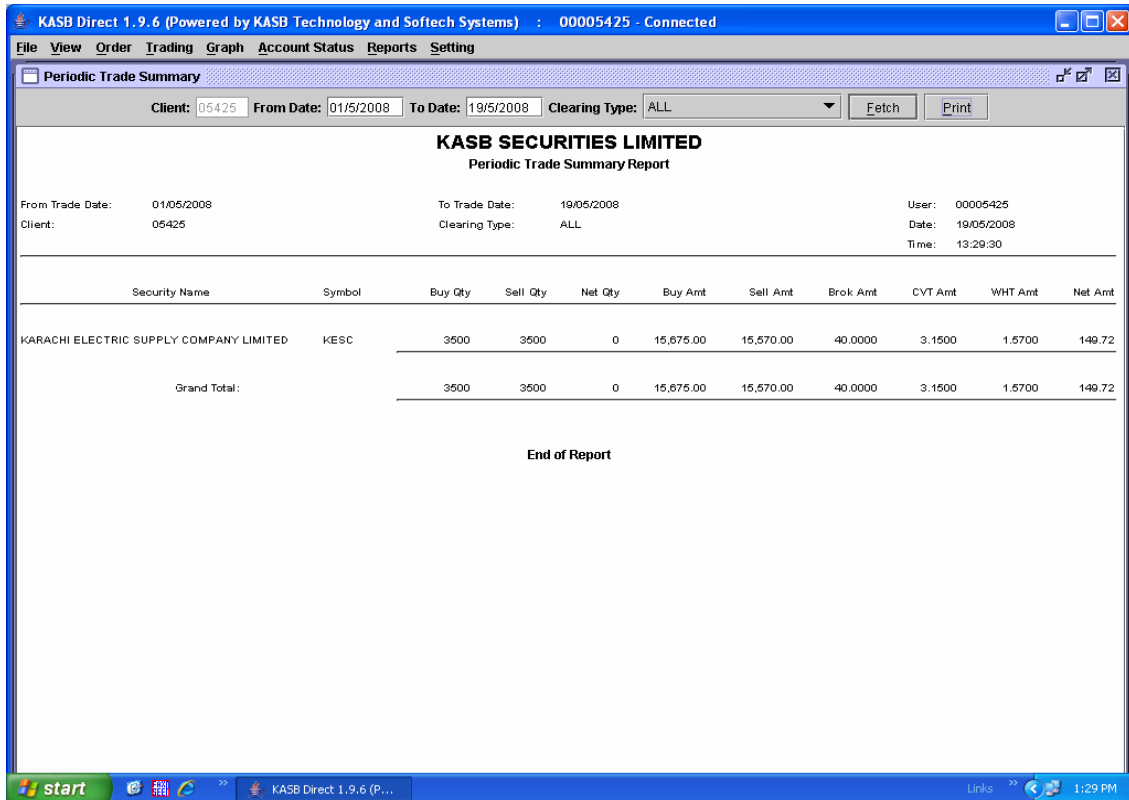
KASB Direct 1.9.6 (Powered by KASB Technology and Softech Systems) : 00005425 - Connected

File View Order Trading Graph Account Status Reports Setting

Periodic Trade Summary

Client: 05425 From Date: 01/5/2008 To Date: 19/5/2008 Clearing Type: ALL Fetch Print

KASB SECURITIES LIMITED
Periodic Trade Summary Report

From Trade Date: 01/05/2008 To Trade Date: 19/05/2008 User: 00005425
Client: 05425 Clearing Type: ALL Date: 19/05/2008
Time: 13:29:30

| Security Name | Symbol | Buy Qty | Sell Qty | Net Qty | Buy Amt | Sell Amt | Brok Amt | CVT Amt | WHT Amt | Net Amt |
|---|---|---|---|---|---|---|---|---|---|---|
| KARACHI ELECTRIC SUPPLY COMPANY LIMITED | KESC | 3500 | 3500 | 0 | 15,675.00 | 15,570.00 | 40.0000 | 3.1500 | 1.5700 | 149.72 |
| Grand Total: | | 3500 | 3500 | 0 | 15,675.00 | 15,570.00 | 40.0000 | 3.1500 | 1.5700 | 149.72 |

End of Report

start KASB Direct 1.9.6 (P... Links 1:29 PM